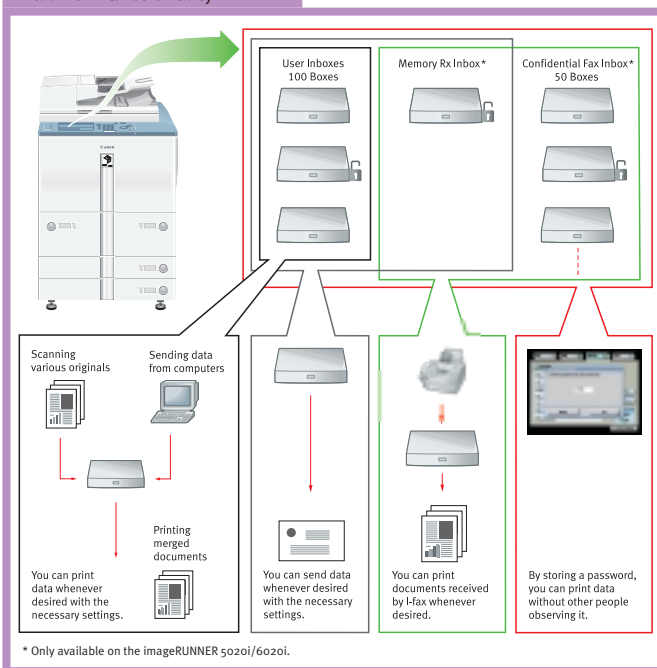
User Inboxes
100 Boxes

Memory Rx Inbox*

Confidential Fax Inbox*
50 Boxes

Scanning various originals

Sending data from computers

Printing merged documents

You can print data whenever desired with the necessary settings.

You can send data whenever desired with the necessary settings.

You can print documents received by I-fax whenever desired.

By storing a password, you can print data without other people observing it.

* Only available on the imageRUNNER 5020i/6020i.